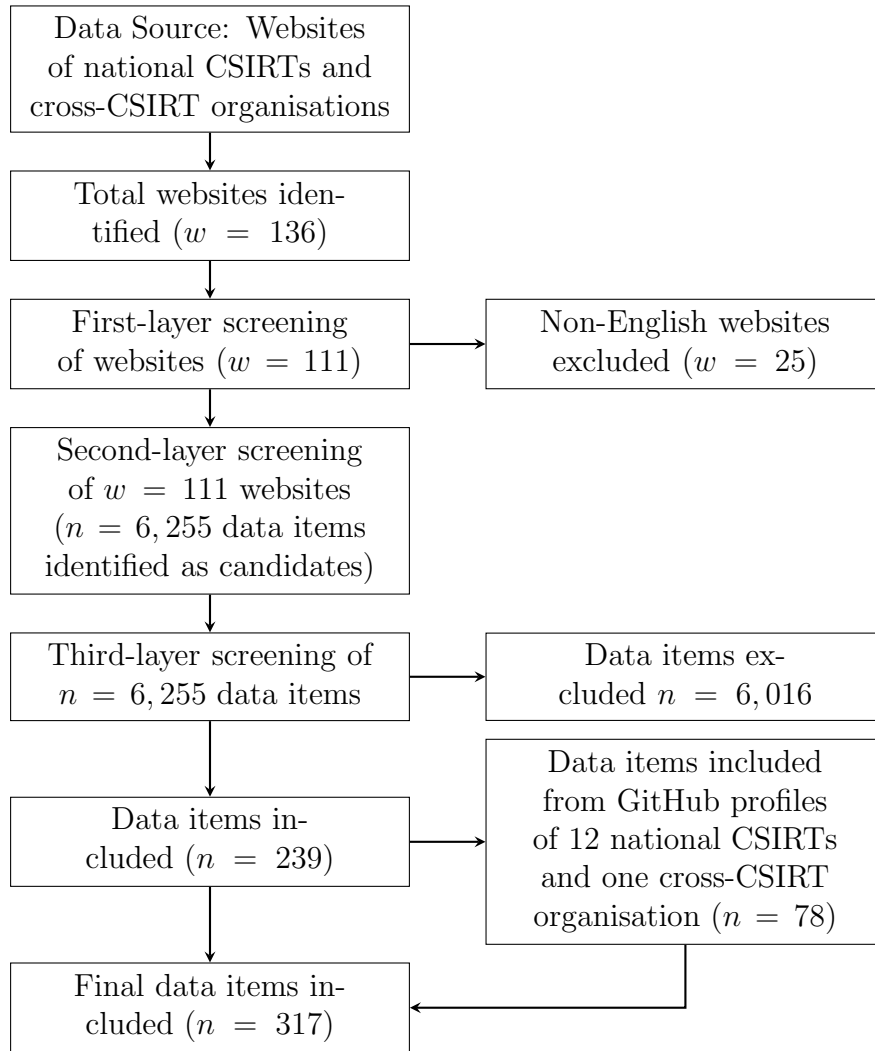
Data Source: Websites of national CSIRTs and cross-CSIRT organisations

Total websites identified ($w = 136$)

First-layer screening of websites ($w = 111$)

Non-English websites excluded ($w = 25$)

Second-layer screening of $w = 111$ websites ($n = 6,255$ data items identified as candidates)

Third-layer screening of $n = 6,255$ data items

Data items excluded $n = 6,016$

Data items included ($n = 239$)

Data items included from GitHub profiles of 12 national CSIRTs and one cross-CSIRT organisation ($n = 78$)

Final data items included ($n = 317$)